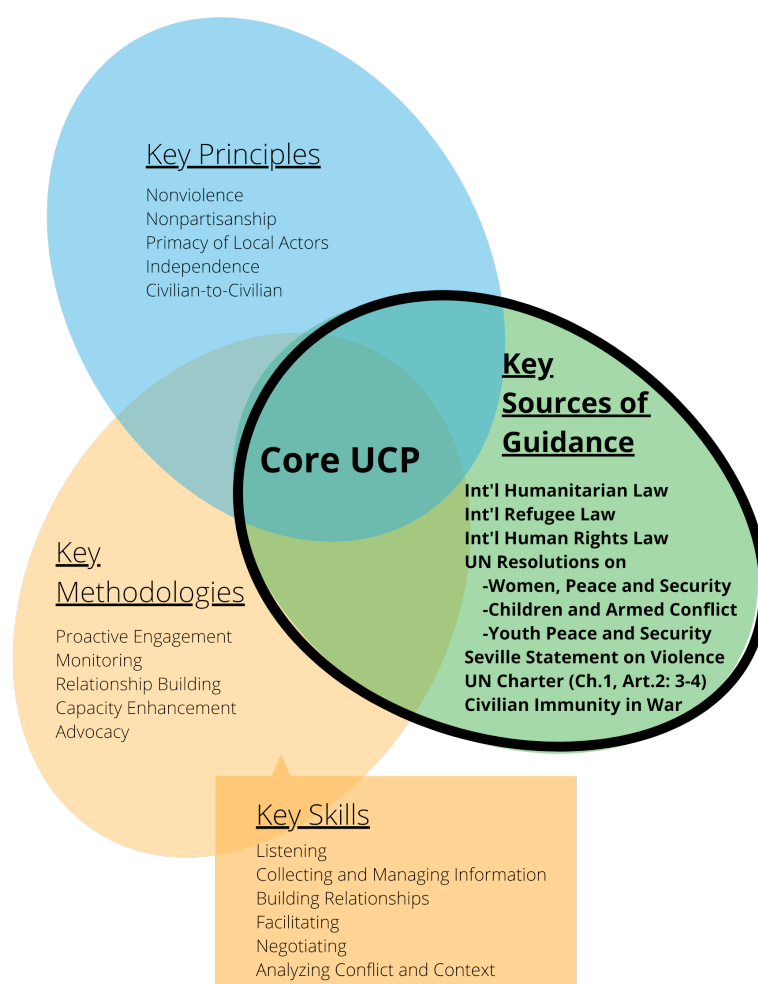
Key Principles

Nonviolence
Nonpartisanship
Primacy of Local Actors
Independence
Civilian-to-Civilian

Key Sources of Guidance

Core UCP

Int'l Humanitarian Law
Int'l Refugee Law
Int'l Human Rights Law
UN Resolutions on
-Women, Peace and Security
-Children and Armed Conflict
-Youth Peace and Security
Seville Statement on Violence
UN Charter (Ch.1, Art.2: 3-4)
Civilian Immunity in War

Key Methodologies

Proactive Engagement
Monitoring
Relationship Building
Capacity Enhancement
Advocacy

Key Skills

Listening
Collecting and Managing Information
Building Relationships
Facilitating
Negotiating
Analyzing Conflict and Context